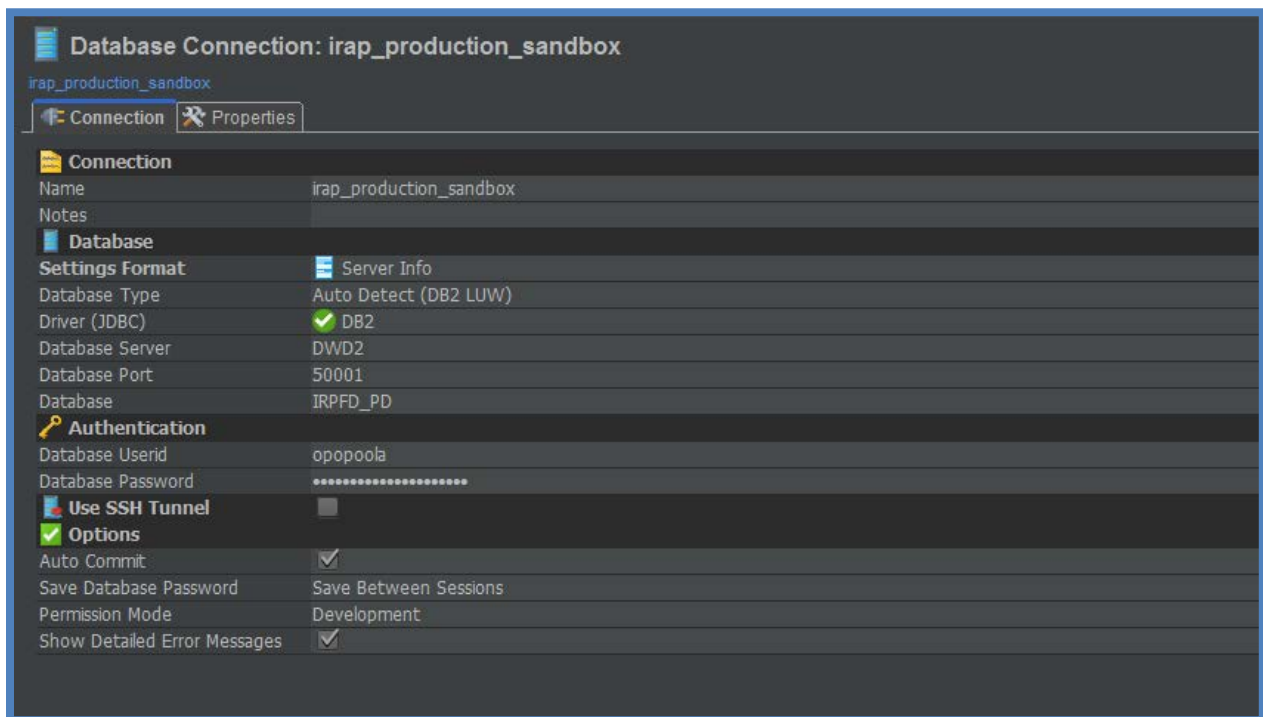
Database Connection: irap_production_sandbox

irap_production_sandbox

Connection | Properties

Connection

| | |
|---|---|
| Name | irap_production_sandbox |
| Notes | |

Database

| | |
|---|---|
| Settings Format | Server Info |
| Database Type | Auto Detect (DB2 LUW) |
| Driver (JDBC) | DB2 |
| Database Server | DWD2 |
| Database Port | 50001 |
| Database | IRPFD_PD |

Authentication

| | |
|---|---|
| Database Userid | opopoola |
| Database Password | •••••••••••••••••••••• |

Use SSH Tunnel

Options

| | |
|---|---|
| Auto Commit | |
| Save Database Password | Save Between Sessions |
| Permission Mode | Development |
| Show Detailed Error Messages | |